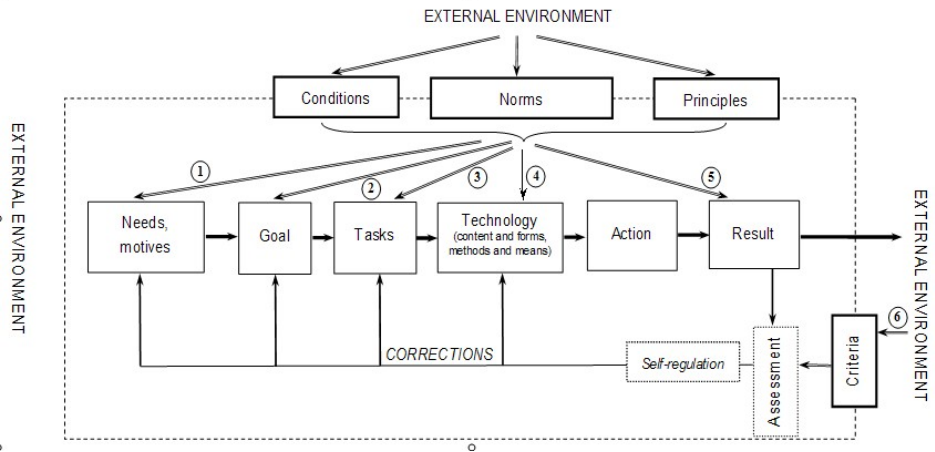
EXTERNAL ENVIRONMENT

Conditions

Norms

Principles

EXTERNAL ENVIRONMENT

1

2

3

4

5

Needs, motives

Goal

Tasks

Technology (content and forms, methods and means)

Action

Result

EXTERNAL ENVIRONMENT

6

CORRECTIONS

Self-regulation

Assessment

Criteria